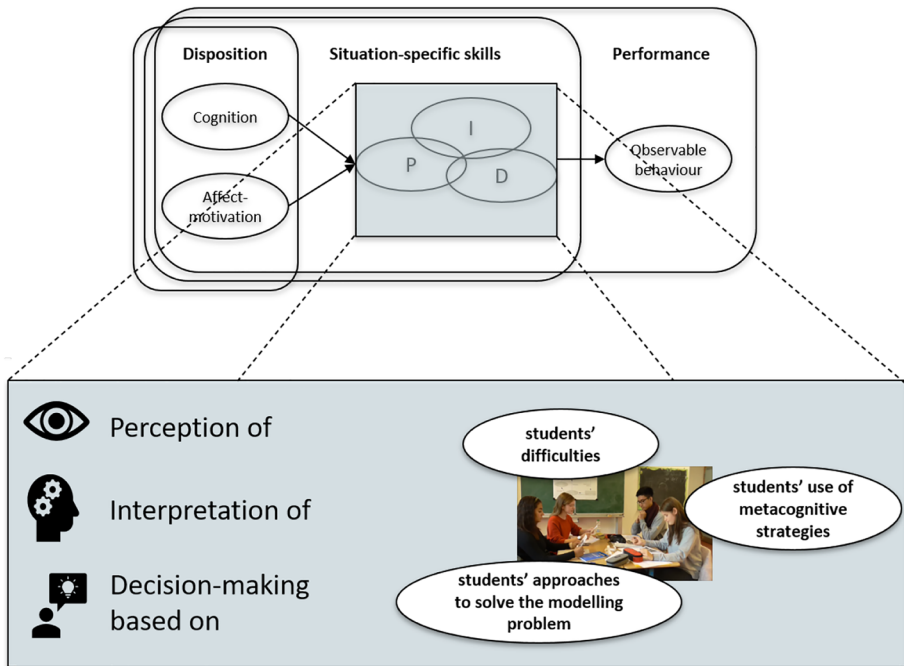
Disposition

Situation-specific skills

Performance

Cognition

Affect-motivation

I

P

D

Observable behaviour

Perception of

Interpretation of

Decision-making based on

students' difficulties

students' use of metacognitive strategies

students' approaches to solve the modelling problem